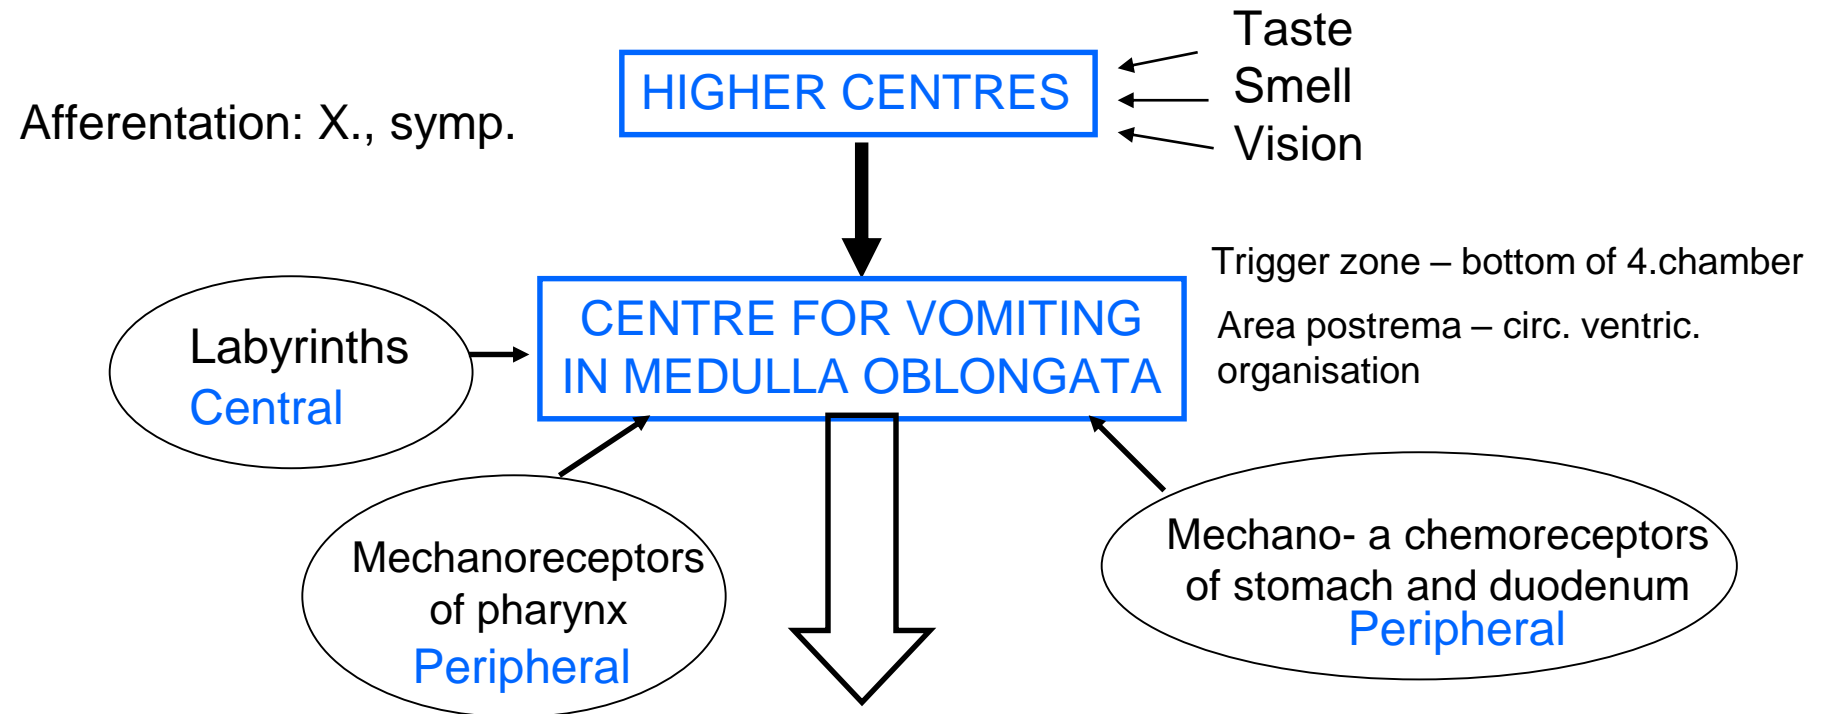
Afferentation: X., symp.

HIGHER CENTRES

Taste
Smell
Vision

Trigger zone – bottom of 4.chamber

Area postrema – circ. ventric. organisation

CENTRE FOR VOMITING IN MEDULLA OBLONGATA

Labyrinths
Central

Mechanoreceptors of pharynx
Peripheral

Mechano- a chemoreceptors of stomach and duodenum
Peripheral